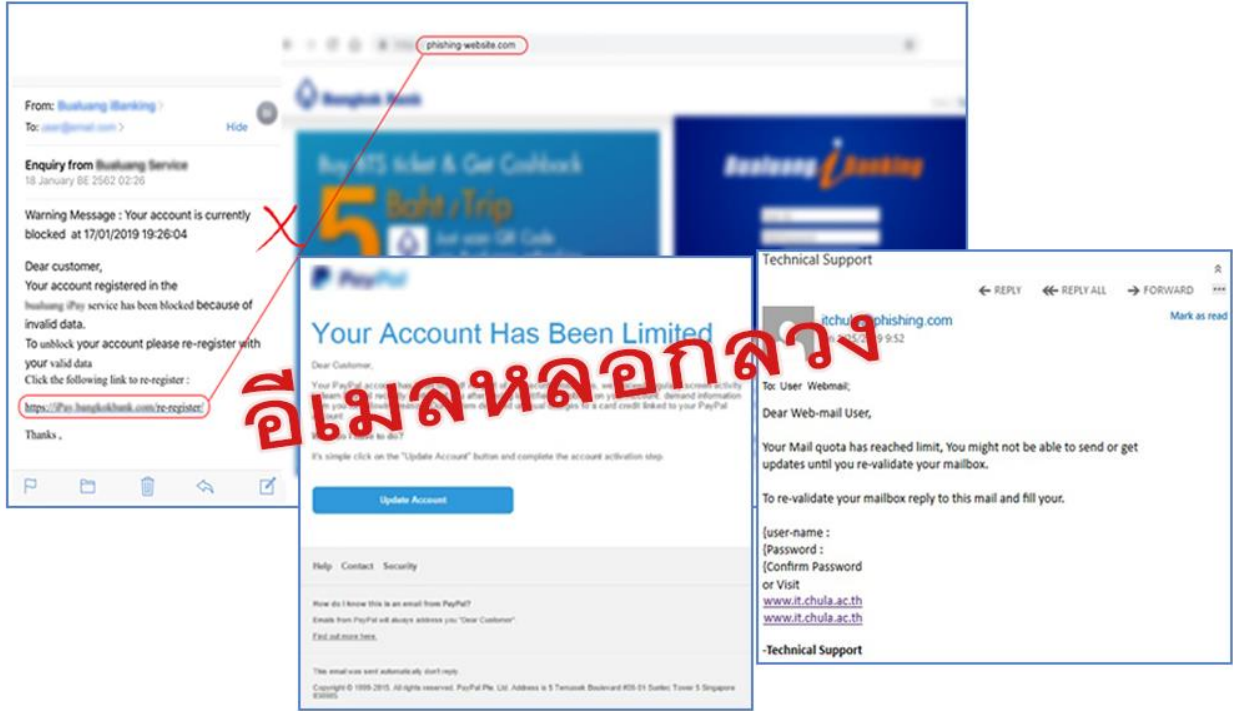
phishing-website.com

From: Bualuang iBanking
To: user@email.com
Hide

Enquiry from Bualuang Service
18 January BE 2562 02:26

Warning Message : Your account is currently blocked at 17/01/2019 19:26:04

Dear customer,
Your account registered in the bualuang iPay service has been blocked because of invalid data.
To unblock your account please re-register with your valid data
Click the following link to re-register :

https://iPay.bangkokbank.com/re-register/

Thanks ,

Bangkok Bank

Buy BTS ticket & Get Cashback
5 Baht / Trip

Bualuang iBanking

PayPal

Your Account Has Been Limited

Dear Customer,

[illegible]

What do I have to do?

It's simple click on the "Update Account" button and complete the account activation step.

Update Account

Help Contact Security

How do I know this is an email from PayPal?
Emails from PayPal will always address you "Dear Customer"
Find out more here.

This email was sent automatically don't reply

Copyright © 1999-2015. All rights reserved. PayPal Pte. Ltd. Address is 5 Temasek Boulevard #09-01 Suntec Tower 5 Singapore 038985

อีเมลหลอกลวง

Technical Support

REPLY REPLY ALL FORWARD

itchula@phishing.com
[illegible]/2019 9:52
Mark as read

To: User Webmail;

Dear Web-mail User,

Your Mail quota has reached limit, You might not be able to send or get updates until you re-validate your mailbox.

To re-validate your mailbox reply to this mail and fill your.

{user-name :
{Password :
{Confirm Password
or Visit
www.it.chula.ac.th
www.it.chula.ac.th

-Technical Support